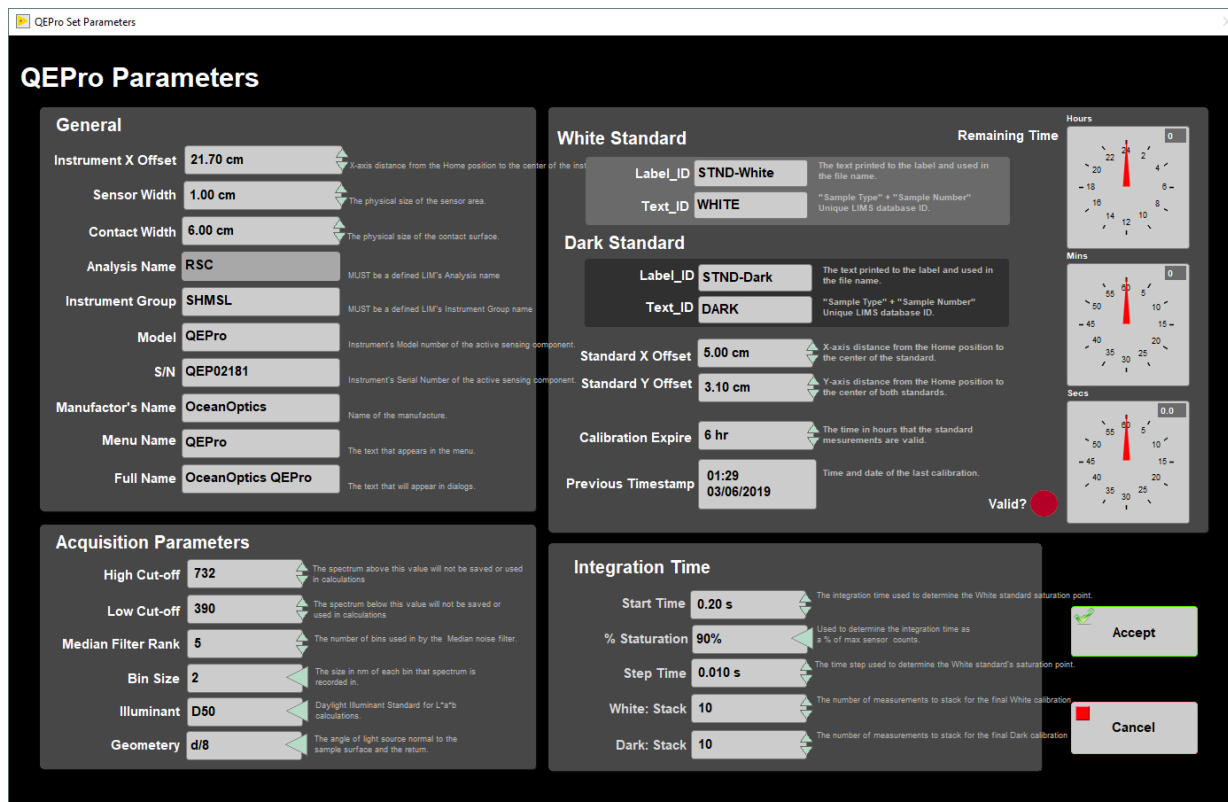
QEPro Set Parameters

QEPro Parameters

General

Instrument X Offset 21.70 cm X-axis distance from the Home position to the center of the inst

Sensor Width 1.00 cm The physical size of the sensor area.

Contact Width 6.00 cm The physical size of the contact surface.

Analysis Name RSC MUST be a defined LIM's Analysis name

Instrument Group SHMSL MUST be a defined LIM's Instrument Group name

Model QEPro Instrument's Model number of the active sensing component.

S/N QEP02181 Instrument's Serial Number of the active sensing component.

Manufactor's Name OceanOptics Name of the manufacture.

Menu Name QEPro The text that appears in the menu.

Full Name OceanOptics QEPro The text that will appear in dialogs.

Acquisition Parameters

High Cut-off 732 The spectrum above this value will not be saved or used in calculations

Low Cut-off 390 The spectrum below this value will not be saved or used in calculations

Median Filter Rank 5 The number of bins used in by the Median noise filter.

Bin Size 2 The size in nm of each bin that spectrum is recorded in.

Illuminant D50 Daylight Illuminant Standard for L*a*b calculations.

Geometery d/8 The angle of light source normal to the sample surface and the return.

White Standard

Label_ID STND-White The text printed to the label and used in the file name.

Text_ID WHITE "Sample Type" + "Sample Number" Unique LIMS database ID.

Dark Standard

Label_ID STND-Dark The text printed to the label and used in the file name.

Text_ID DARK "Sample Type" + "Sample Number" Unique LIMS database ID.

Standard X Offset 5.00 cm X-axis distance from the Home position to the center of the standard.

Standard Y Offset 3.10 cm Y-axis distance from the Home position to the center of both standards.

Calibration Expire 6 hr The time in hours that the standard mesurements are valid.

Previous Timestamp 01:29 03/06/2019 Time and date of the last calibration.

Valid?

Remaining Time

Hours 0
24 2 4 6 8 10 12 14 16 18 20 22

Mins 0
60 5 10 15 20 25 30 35 40 45 50 55

Secs 0.0
60 5 10 15 20 25 30 35 40 45 50 55

Integration Time

Start Time 0.20 s The integration time used to determine the White standard saturation point.

% Staturation 90% Used to determine the integration time as a % of max sensor counts.

Step Time 0.010 s The time step used to determine the White standard's saturation point.

White: Stack 10 The number of measurements to stack for the final White calibration

Dark: Stack 10 The number of measurements to stack for the final Dark calibration

Accept

Cancel